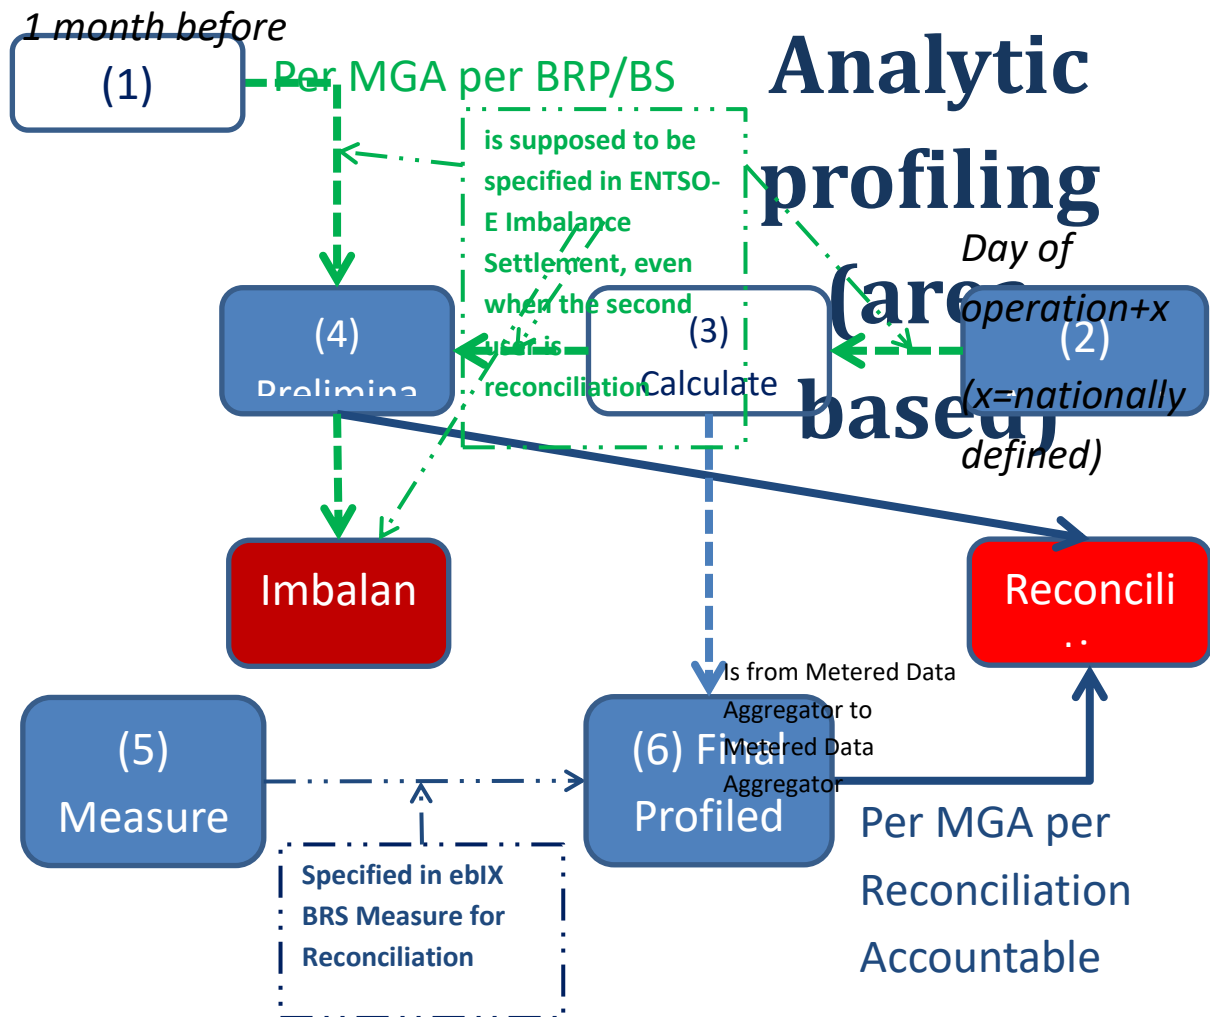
1 month before

(1)

Per MGA per BRP/BS

Analytic profiling (area based)

is supposed to be specified in ENTSO-E Imbalance Settlement, even when the second user is reconciliation

Day of operation+x (x=nationally defined)

(4) Prelimina

(3) Calculate

(2)

Imbalan

Reconcili ..

Is from Metered Data Aggregator to Metered Data Aggregator

(5) Measure

(6) Final Profiled

Per MGA per Reconciliation Accountable

Specified in ebIX BRS Measure for Reconciliation